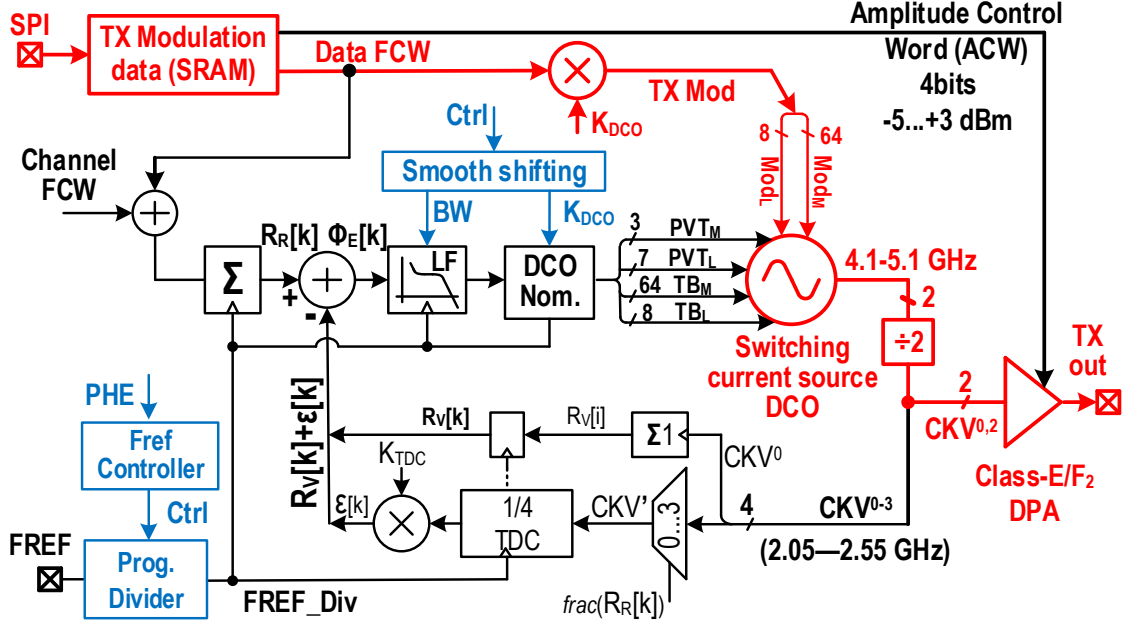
SPI

TX Modulation data (SRAM)

Data FCW

Amplitude Control Word (ACW) 4bits -5...+3 dBm

TX Mod

$K_{DCO}$

Ctrl

Channel FCW

Smooth shifting

BW

$K_{DCO}$

8

64

$Mod_L$

$Mod_M$

$R_R[k]$ $\Phi_E[k]$

Σ

+

-

LF

DCO Nom.

3 $PVT_M$

7 $PVT_L$

64 $TB_M$

8 $TB_L$

4.1-5.1 GHz

2

÷2

Switching current source DCO

TX out

2

$CKV^{0,2}$

Class-E/$F_2$ DPA

PHE

Fref Controller

Ctrl

$R_V[k]+\varepsilon[k]$

$R_V[k]$

$R_V[i]$

Σ1

$CKV^0$

$K_{TDC}$

$\varepsilon[k]$

1/4 TDC

CKV'

0...3

4

$CKV^{0-3}$

(2.05—2.55 GHz)

FREF

Prog. Divider

FREF_Div

$frac(R_R[k])$